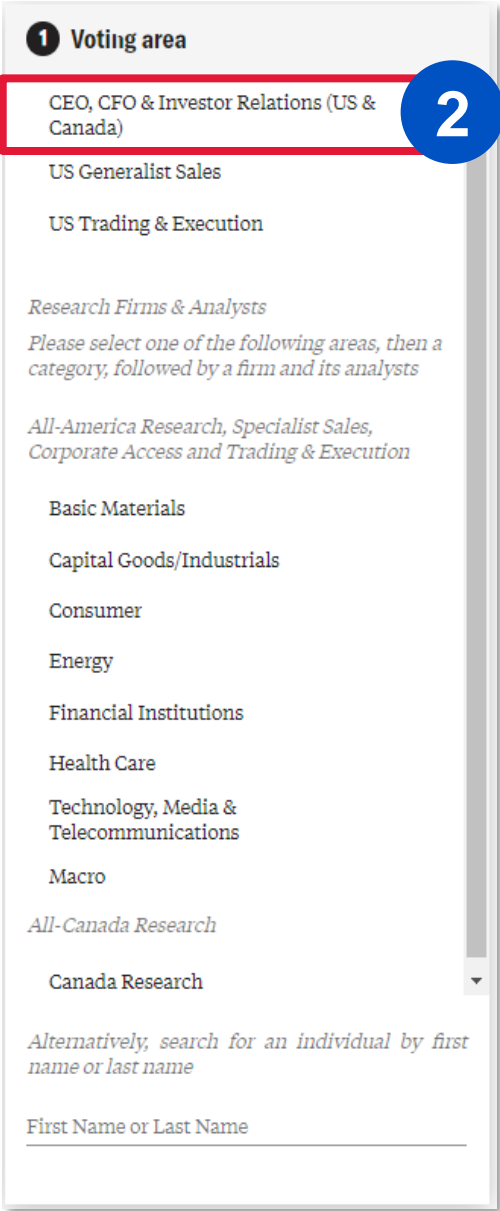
1 Voting area

2

CEO, CFO & Investor Relations (US & Canada)

US Generalist Sales

US Trading & Execution

Research Firms & Analysts

Please select one of the following areas, then a category, followed by a firm and its analysts

All-America Research, Specialist Sales, Corporate Access and Trading & Execution

Basic Materials

Capital Goods/Industrials

Consumer

Energy

Financial Institutions

Health Care

Technology, Media & Telecommunications

Macro

All-Canada Research

Canada Research

Alternatively, search for an individual by first name or last name

First Name or Last Name